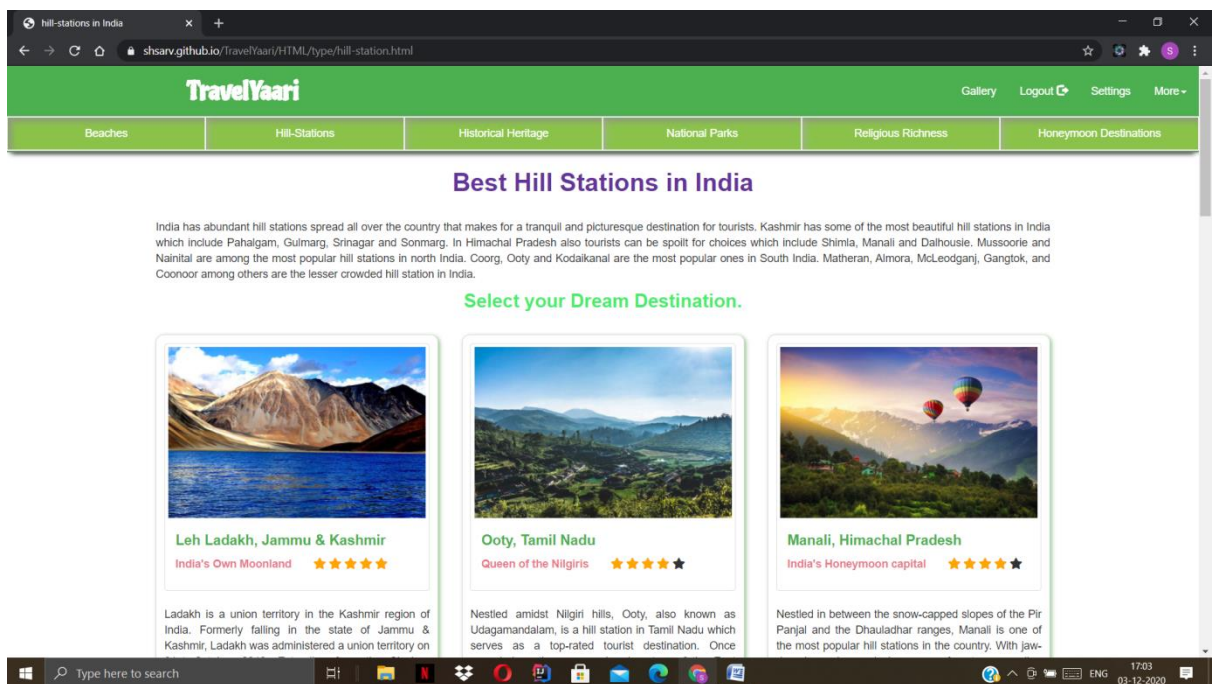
hill-stations in India

shsarv.github.io/TravelYaari/HTML/type/hill-station.html

TravelYaari

Gallery Logout Settings More

Beaches | Hill-Stations | Historical Heritage | National Parks | Religious Richness | Honeymoon Destinations

Best Hill Stations in India

India has abundant hill stations spread all over the country that makes for a tranquil and picturesque destination for tourists. Kashmir has some of the most beautiful hill stations in India which include Pahalgam, Gulmarg, Srinagar and Sonmarg. In Himachal Pradesh also tourists can be spoilt for choices which include Shimla, Manali and Dalhousie. Mussoorie and Nainital are among the most popular hill stations in north India. Coorg, Ooty and Kodaikanal are the most popular ones in South India. Matheran, Almora, McLeodganj, Gangtok, and Coonoor among others are the lesser crowded hill station in India.

Select your Dream Destination.

Leh Ladakh, Jammu & Kashmir
India's Own Moonland

Ladakh is a union territory in the Kashmir region of India. Formerly falling in the state of Jammu & Kashmir, Ladakh was administered a union territory on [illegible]

Ooty, Tamil Nadu
Queen of the Nilgiris

Nestled amidst Nilgiri hills, Ooty, also known as Udagamandalam, is a hill station in Tamil Nadu which serves as a top-rated tourist destination. Once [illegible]

Manali, Himachal Pradesh
India's Honeymoon capital

Nestled in between the snow-capped slopes of the Pir Panjal and the Dhauladhar ranges, Manali is one of the most popular hill stations in the country. With jaw- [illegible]

Type here to search

ENG 17:03 03-12-2020